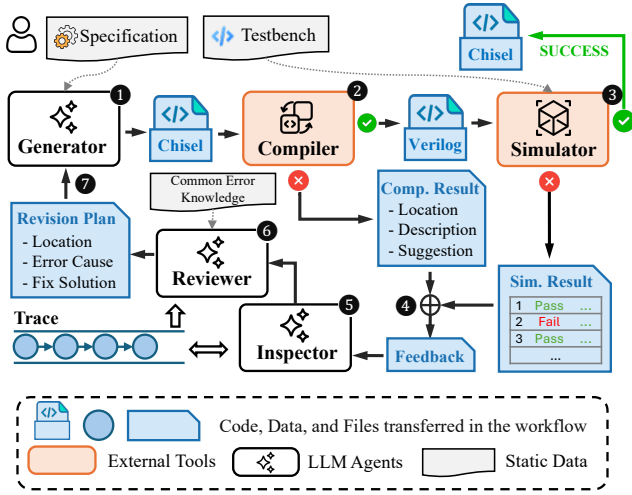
Specification

Testbench

Chisel

SUCCESS

1 Generator

Chisel

2 Compiler

Verilog

3 Simulator

7

Common Error Knowledge

Comp. Result
- Location
- Description
- Suggestion

Revision Plan
- Location
- Error Cause
- Fix Solution

6 Reviewer

Sim. Result

| 1 | Pass | ... |
|---|---|---|
| 2 | Fail | ... |
| 3 | Pass | ... |
| | ... | |

4

5 Inspector

Trace

Feedback

Code, Data, and Files transferred in the workflow

External Tools

LLM Agents

Static Data